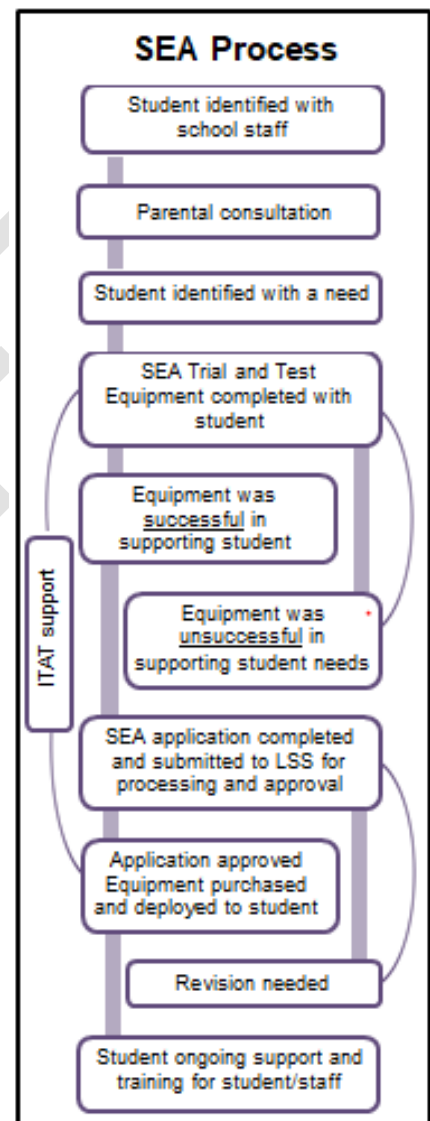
SEA Process

Student identified with school staff

Parental consultation

Student identified with a need

SEA Trial and Test Equipment completed with student

Equipment was successful in supporting student

Equipment was unsuccessful in supporting student needs

ITAT support

SEA application completed and submitted to LSS for processing and approval

Application approved Equipment purchased and deployed to student

Revision needed

Student ongoing support and training for student/staff